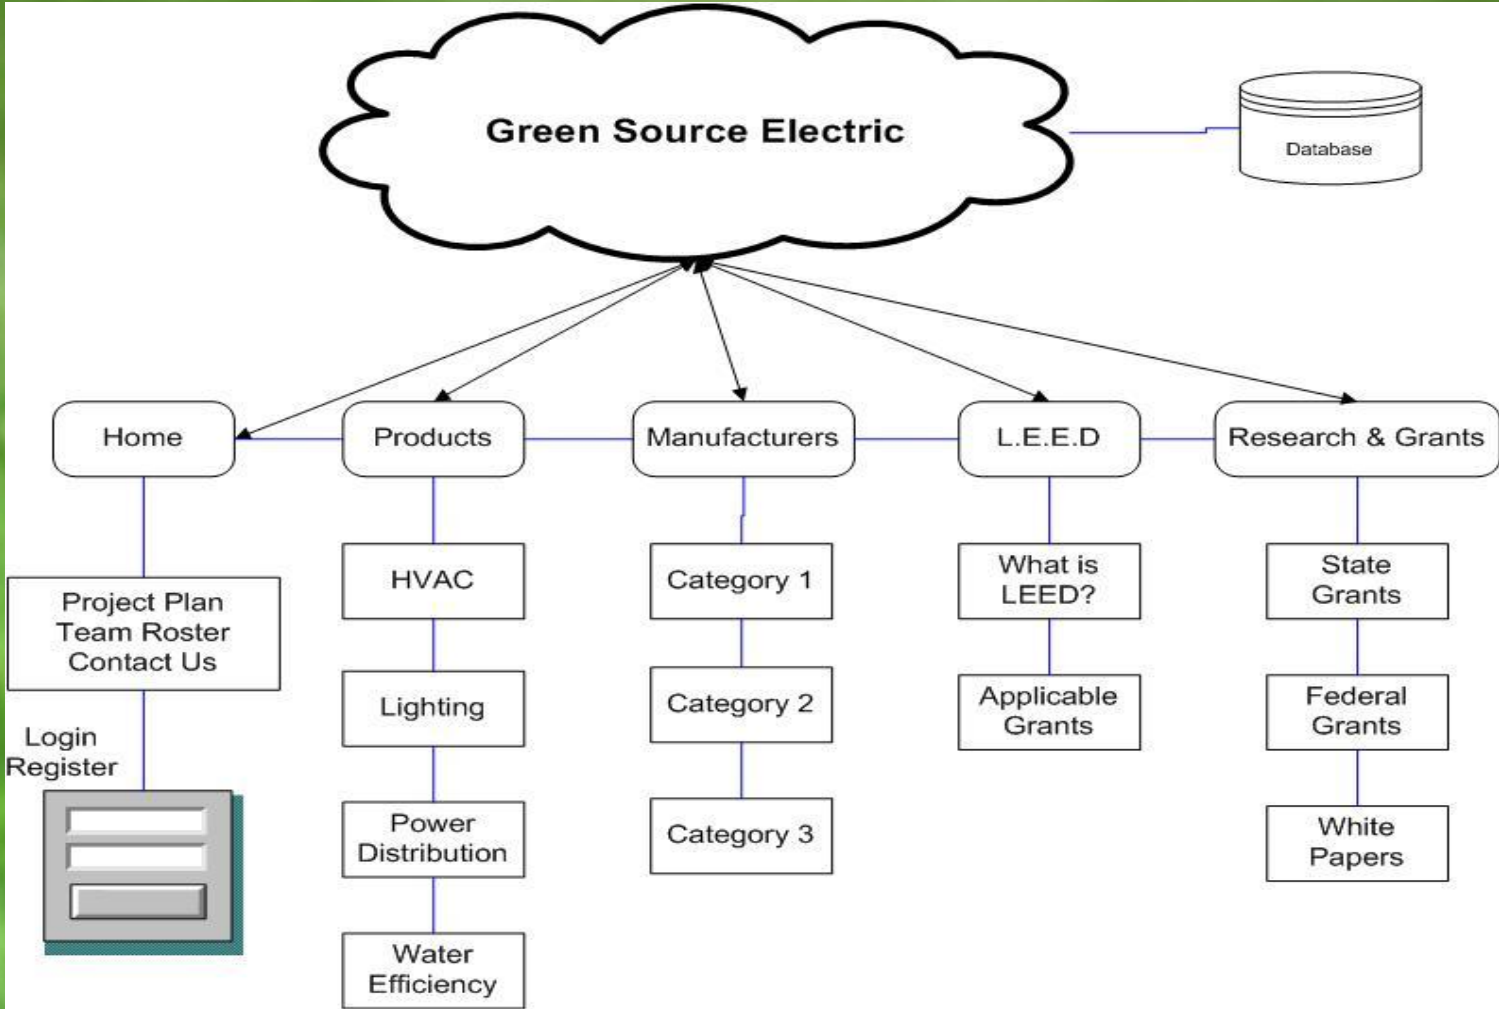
Green Source Electric

Database

Home

Products

Manufacturers

L.E.E.D

Research & Grants

Project Plan
Team Roster
Contact Us

Login
Register

HVAC

Lighting

Power Distribution

Water Efficiency

Category 1

Category 2

Category 3

What is LEED?

Applicable Grants

State Grants

Federal Grants

White Papers